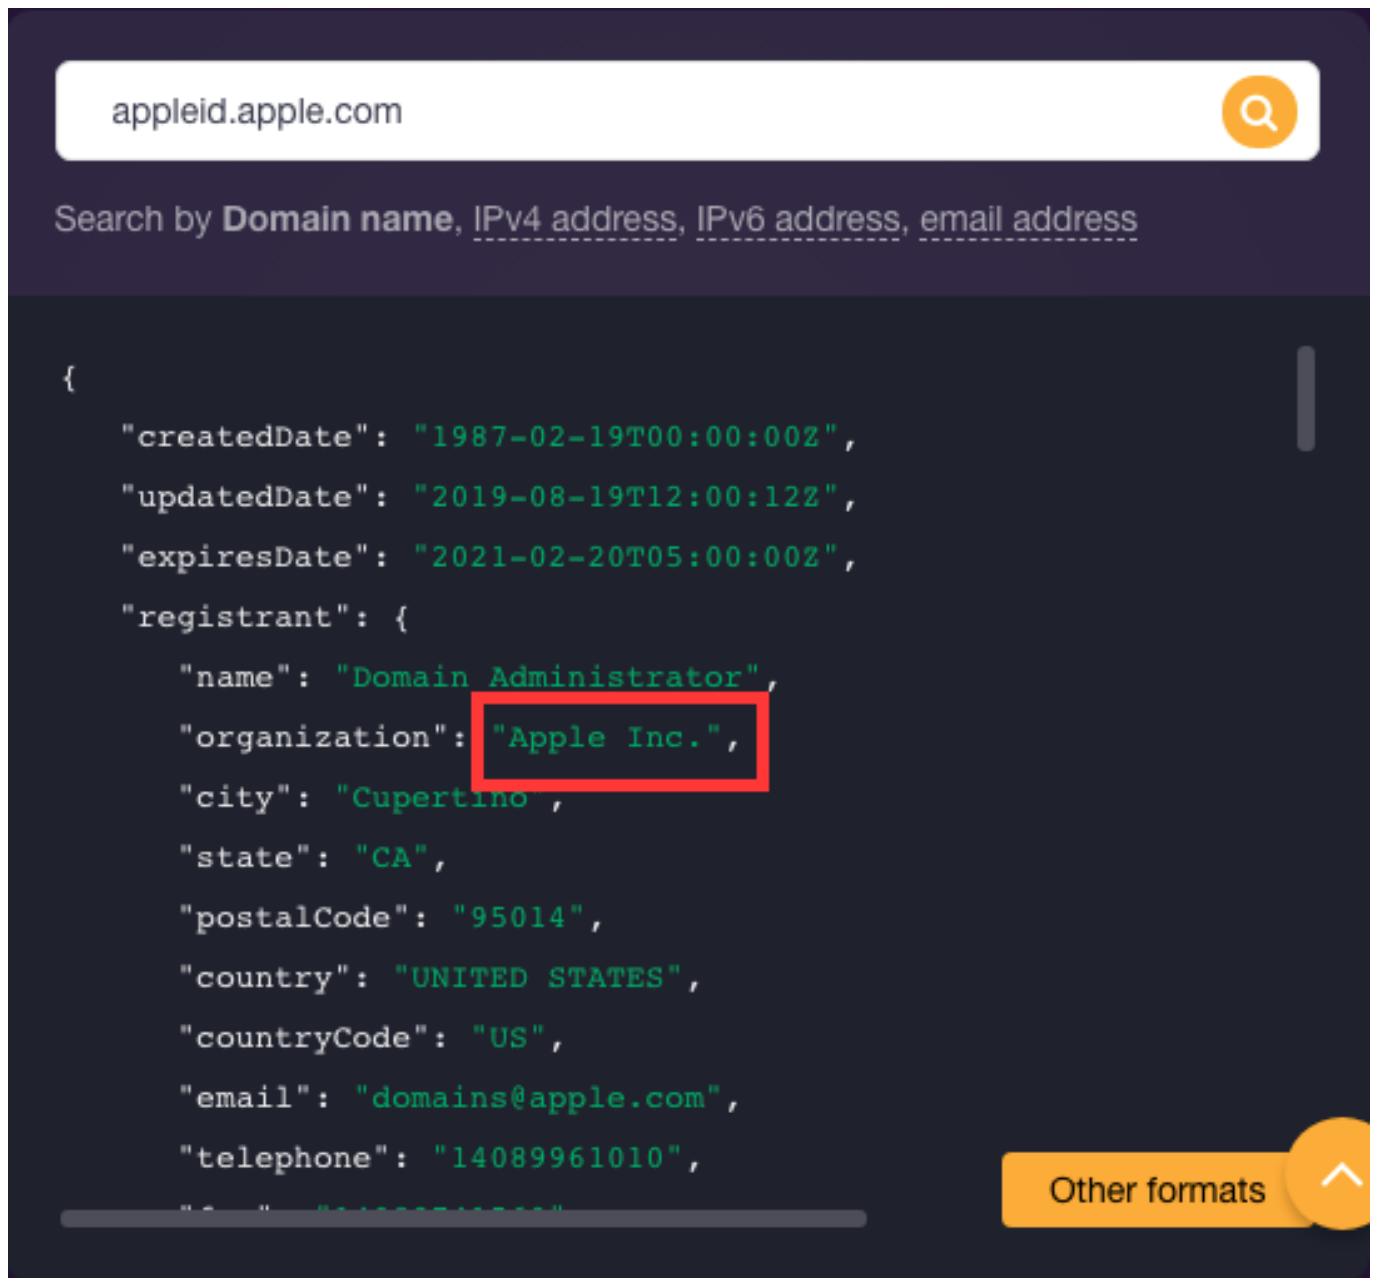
appleid.apple.com

Search by Domain name, IPv4 address, IPv6 address, email address

{
"createdDate": "1987-02-19T00:00:00Z",
"updatedDate": "2019-08-19T12:00:12Z",
"expiresDate": "2021-02-20T05:00:00Z",
"registrant": {
"name": "Domain Administrator",
"organization": "Apple Inc.",
"city": "Cupertino",
"state": "CA",
"postalCode": "95014",
"country": "UNITED STATES",
"countryCode": "US",
"email": "domains@apple.com",
"telephone": "14089961010",
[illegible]

Other formats